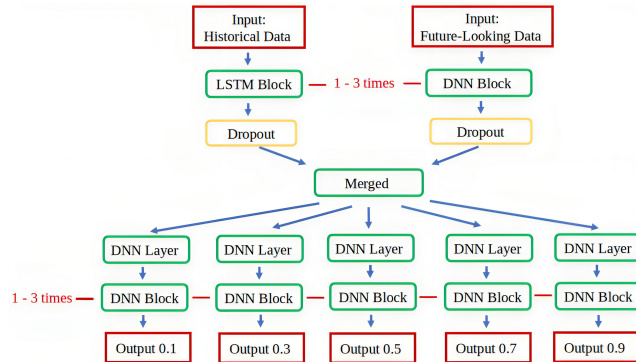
Input:
Historical Data

Input:
Future-Looking Data

LSTM Block

1 - 3 times

DNN Block

Dropout

Dropout

Merged

DNN Layer

DNN Layer

DNN Layer

DNN Layer

DNN Layer

1 - 3 times

DNN Block

DNN Block

DNN Block

DNN Block

DNN Block

Output 0.1

Output 0.3

Output 0.5

Output 0.7

Output 0.9